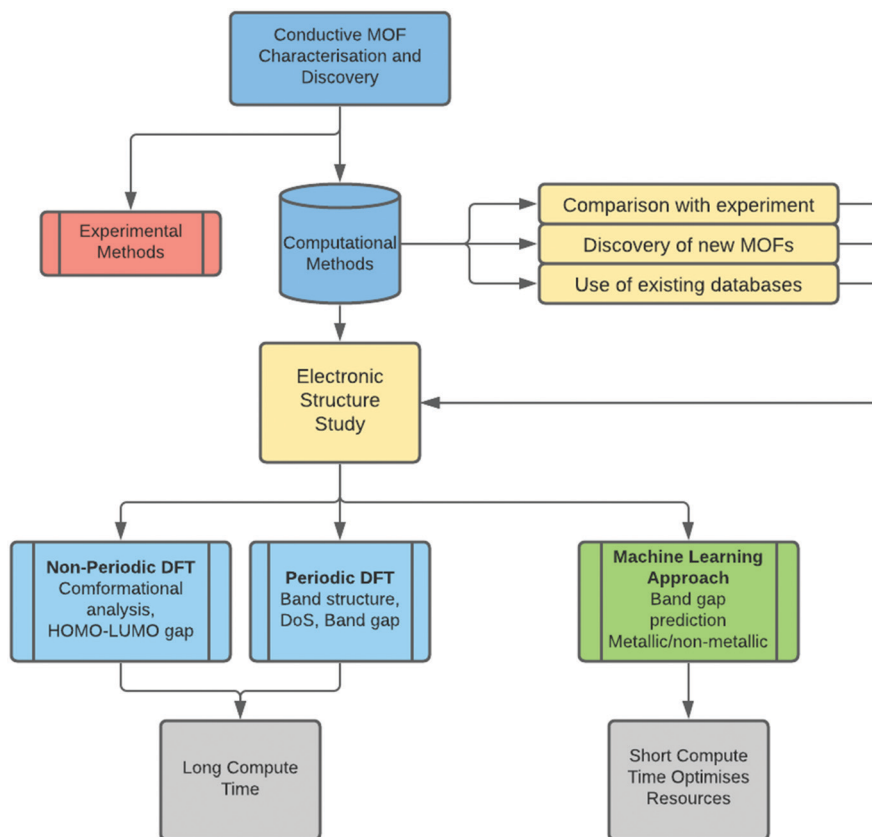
Conductive MOF Characterisation and Discovery

Experimental Methods

Computational Methods

Comparison with experiment

Discovery of new MOFs

Use of existing databases

Electronic Structure Study

**Non-Periodic DFT**
Comformational analysis, HOMO-LUMO gap

**Periodic DFT**
Band structure, DoS, Band gap

**Machine Learning Approach**
Band gap prediction
Metallic/non-metallic

Long Compute Time

Short Compute Time Optimises Resources